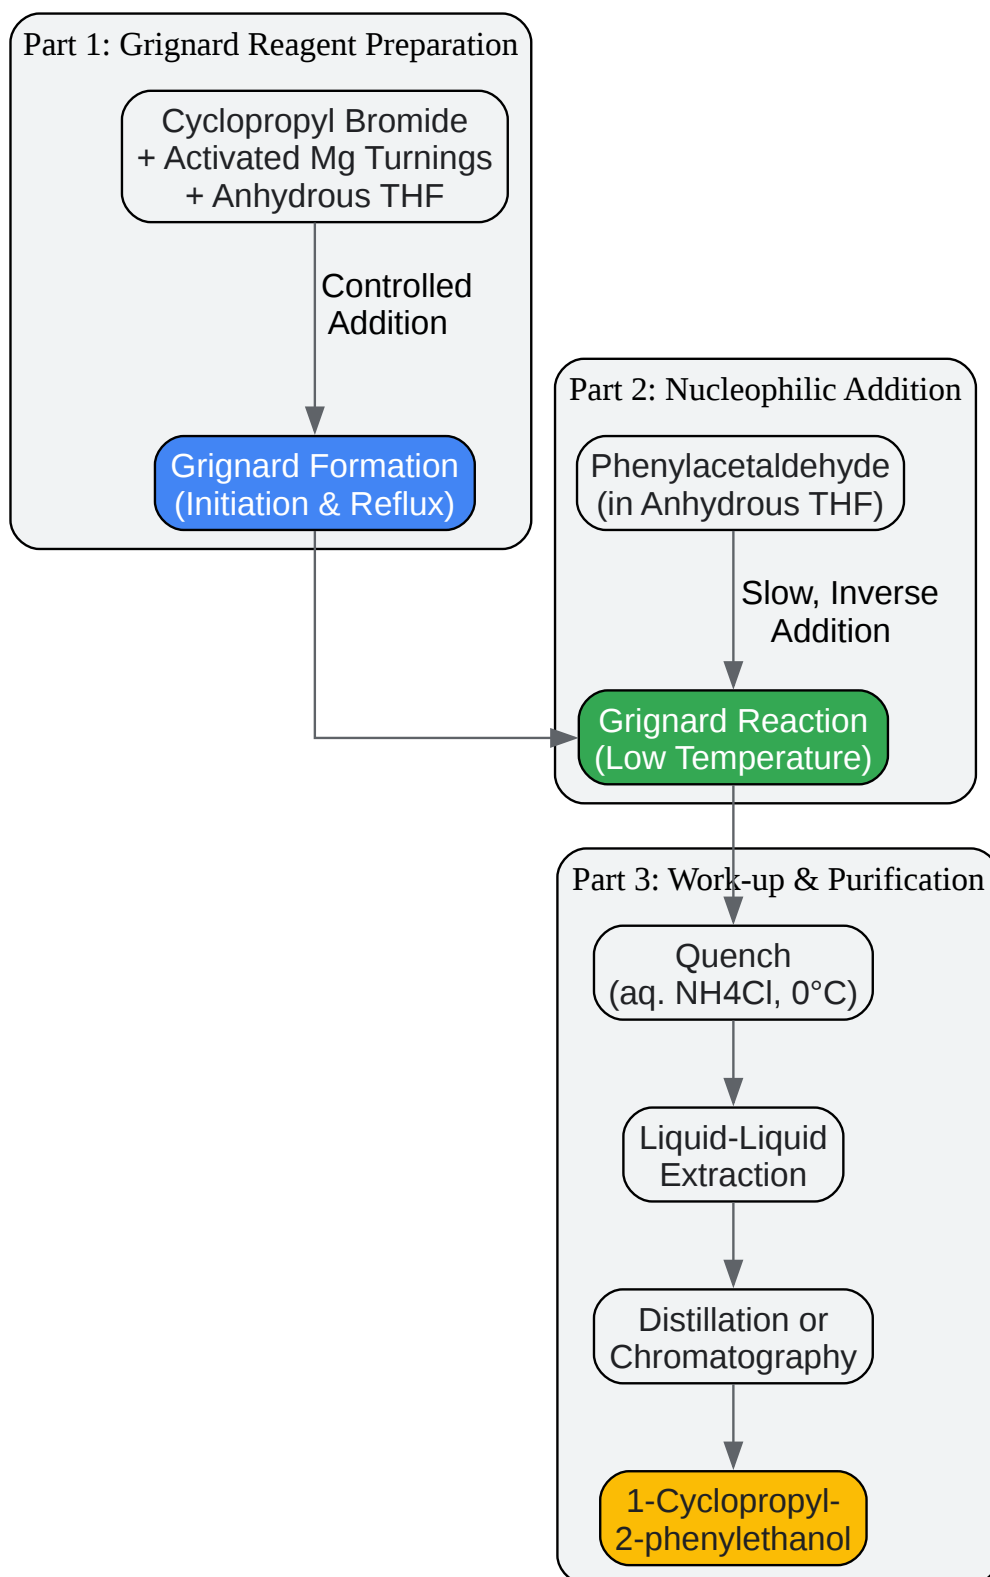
Part 1: Grignard Reagent Preparation

Cyclopropyl Bromide
+ Activated Mg Turnings
+ Anhydrous THF

Controlled Addition

Grignard Formation
(Initiation & Reflux)

Part 2: Nucleophilic Addition

Phenylacetaldehyde
(in Anhydrous THF)

Slow, Inverse Addition

Grignard Reaction
(Low Temperature)

Part 3: Work-up & Purification

Quench
(aq. NH4Cl, 0°C)

Liquid-Liquid
Extraction

Distillation or
Chromatography

1-Cyclopropyl-
2-phenylethanol